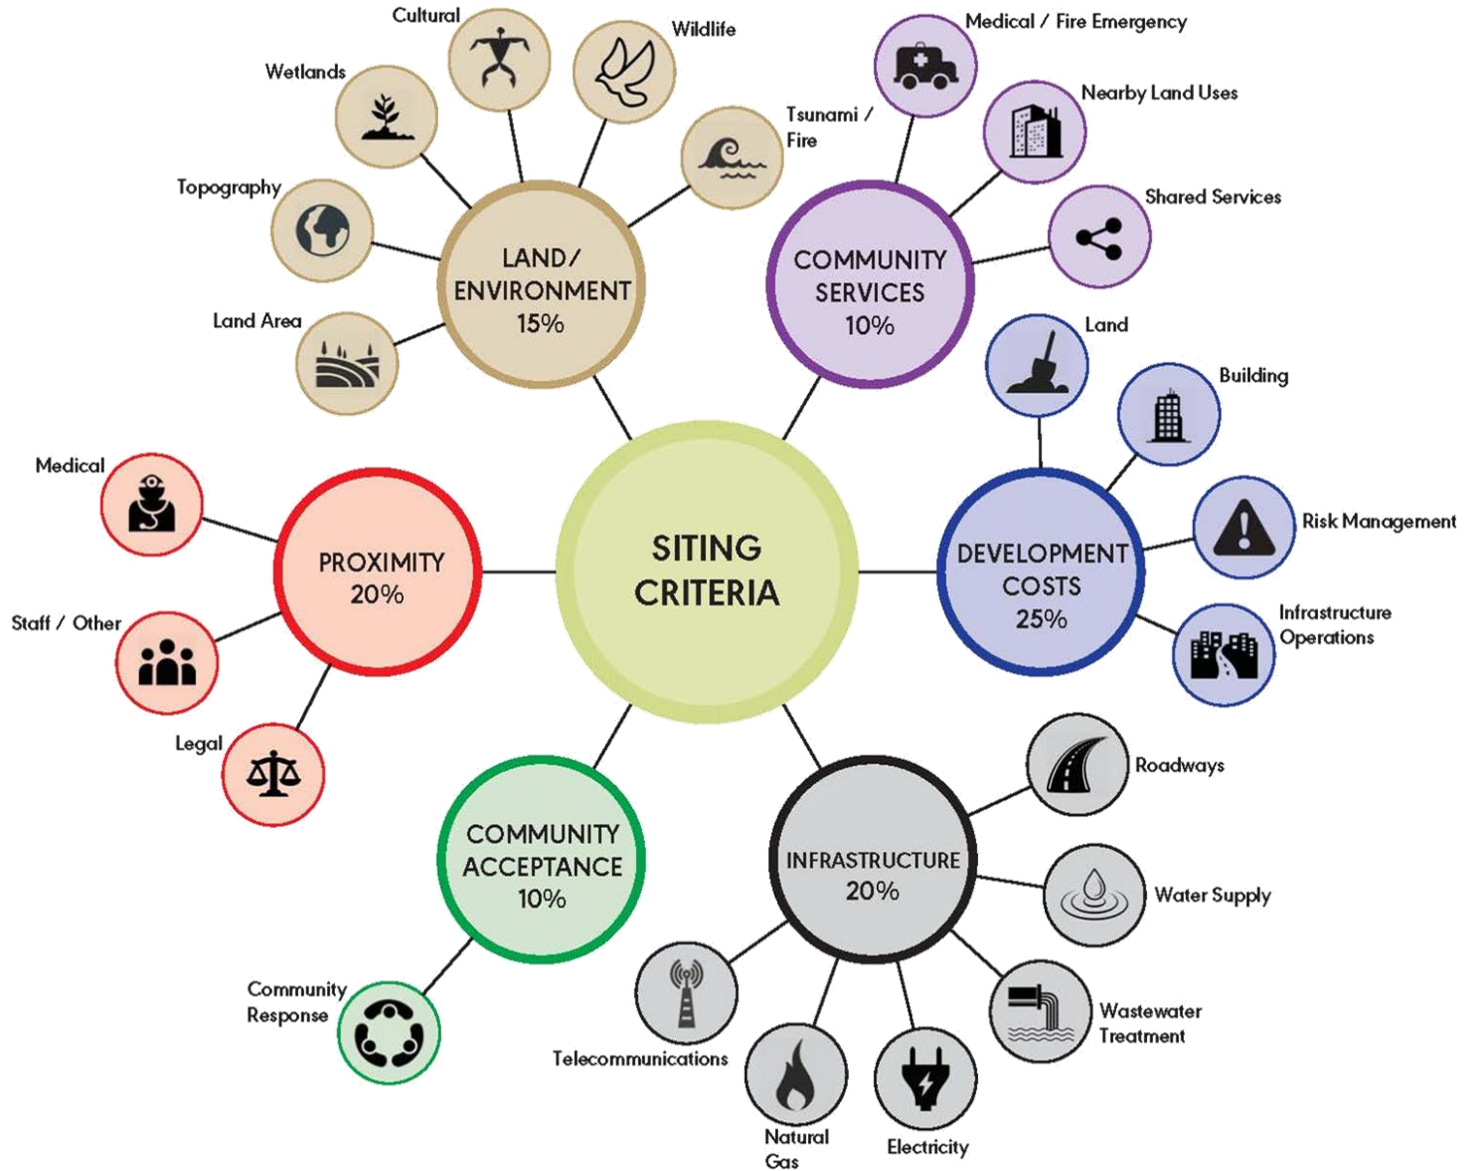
SITING CRITERIA

LAND/ ENVIRONMENT 15%

Cultural

Wildlife

Wetlands

Tsunami / Fire

Topography

Land Area

COMMUNITY SERVICES 10%

Medical / Fire Emergency

Nearby Land Uses

Shared Services

DEVELOPMENT COSTS 25%

Land

Building

Risk Management

Infrastructure Operations

INFRASTRUCTURE 20%

Roadways

Water Supply

Wastewater Treatment

Electricity

Natural Gas

Telecommunications

COMMUNITY ACCEPTANCE 10%

Community Response

PROXIMITY 20%

Medical

Staff / Other

Legal